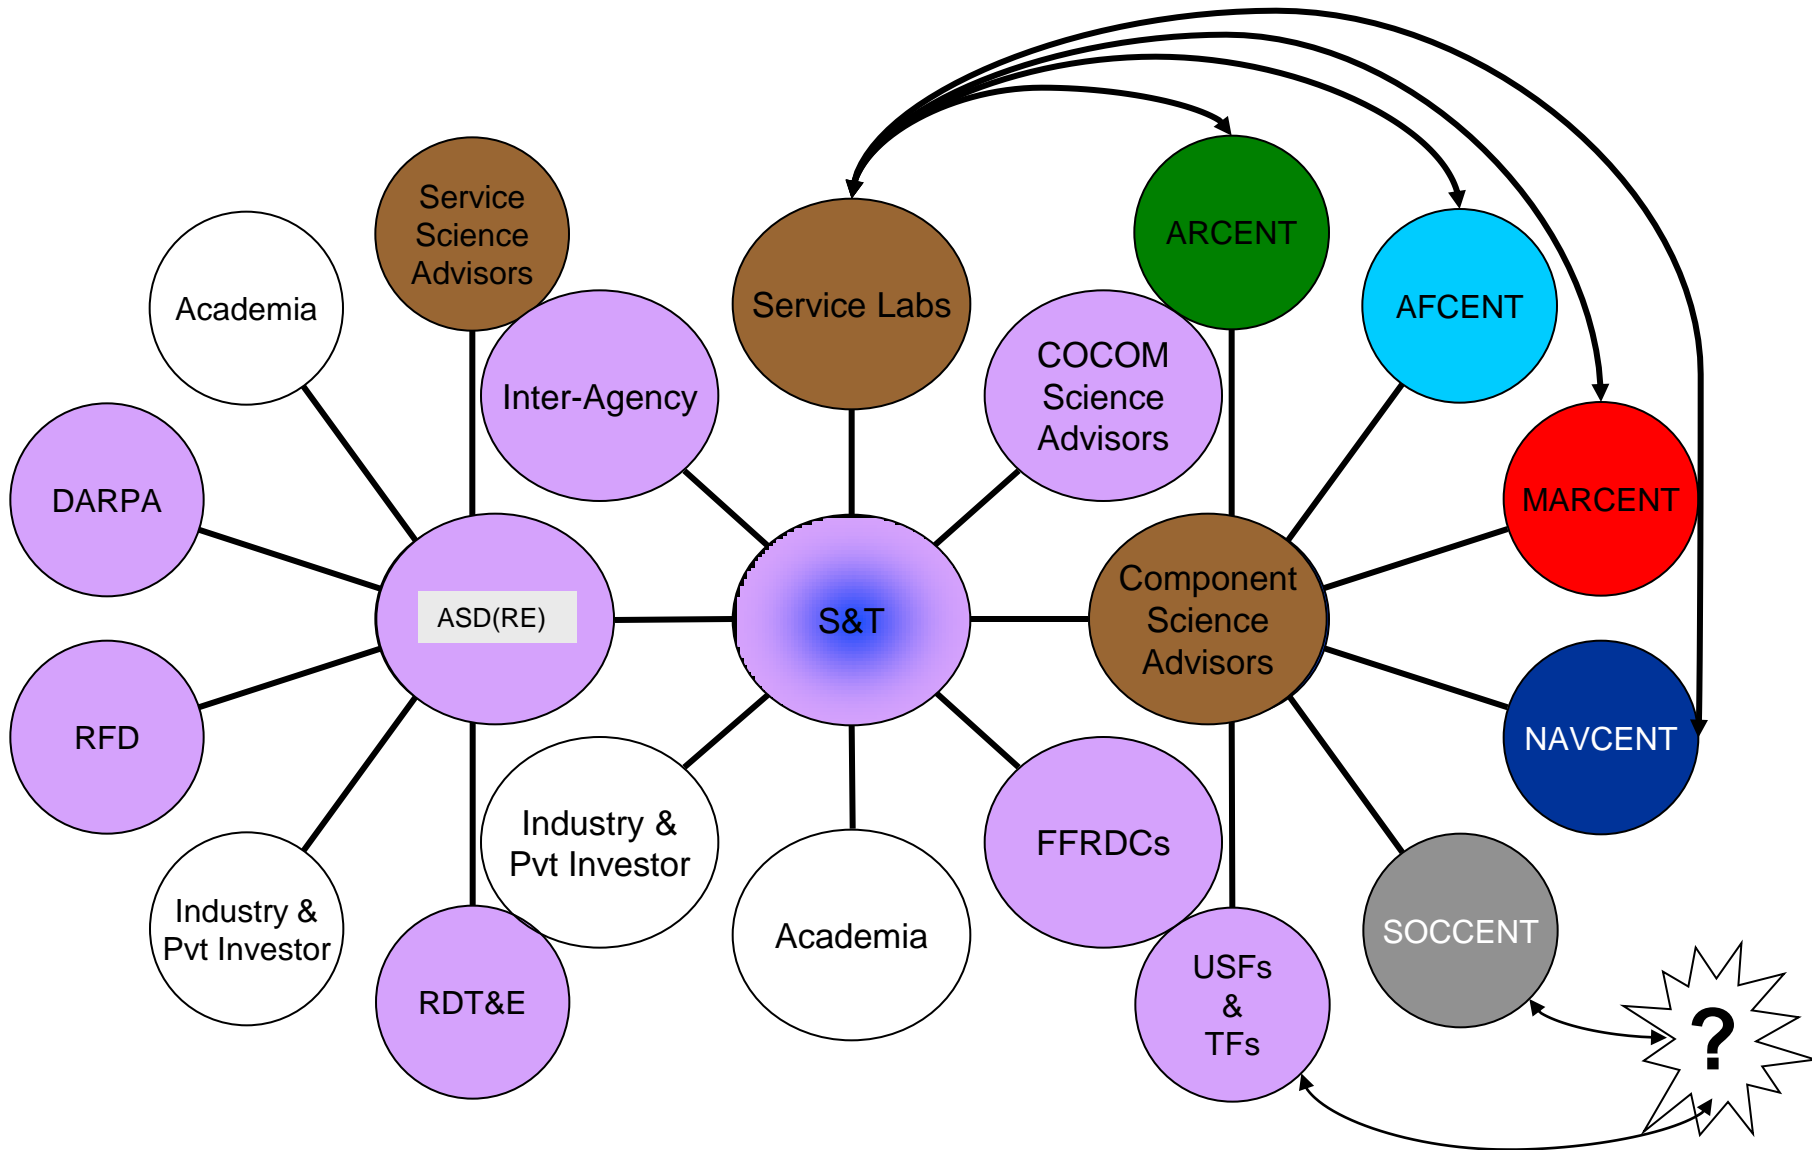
Service Science Advisors

Academia

Inter-Agency

Service Labs

ARCENT

AFCENT

COCOM Science Advisors

MARCENT

DARPA

ASD(RE)

S&T

Component Science Advisors

RFD

NAVCENT

Industry & Pvt Investor

Industry & Pvt Investor

Academia

FFRDCs

RDT&E

USFs & TFs

SOCCENT

?